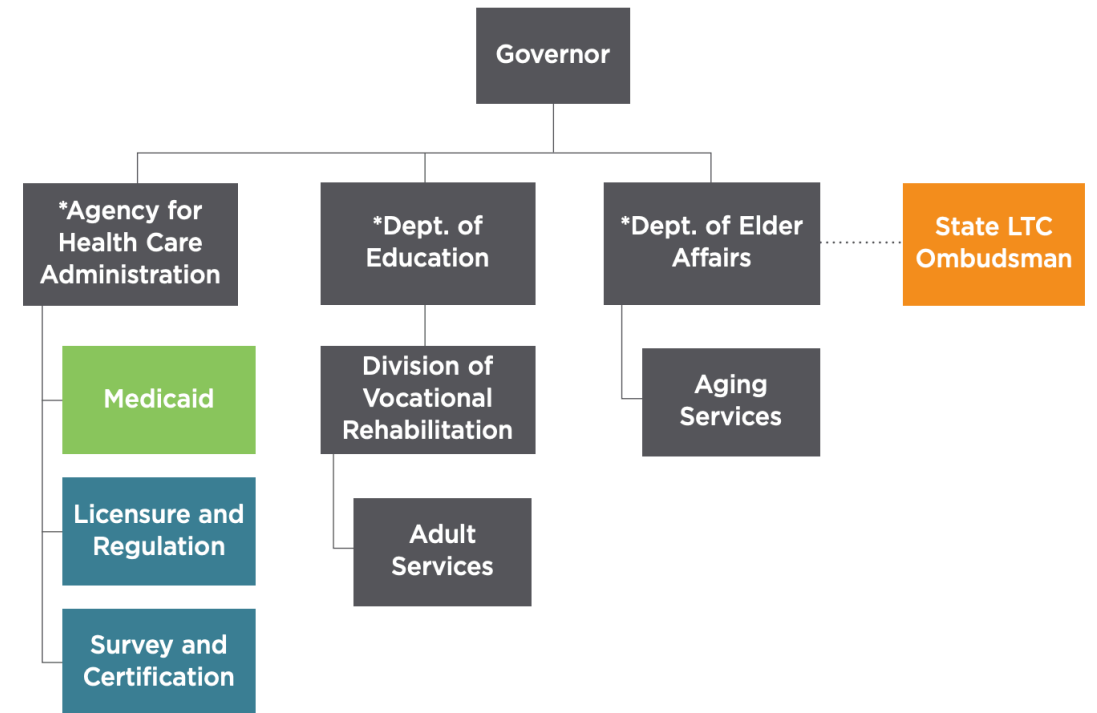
Governor

*Agency for Health Care Administration

*Dept. of Education

*Dept. of Elder Affairs

State LTC Ombudsman

Medicaid

Licensure and Regulation

Survey and Certification

Division of Vocational Rehabilitation

Adult Services

Aging Services